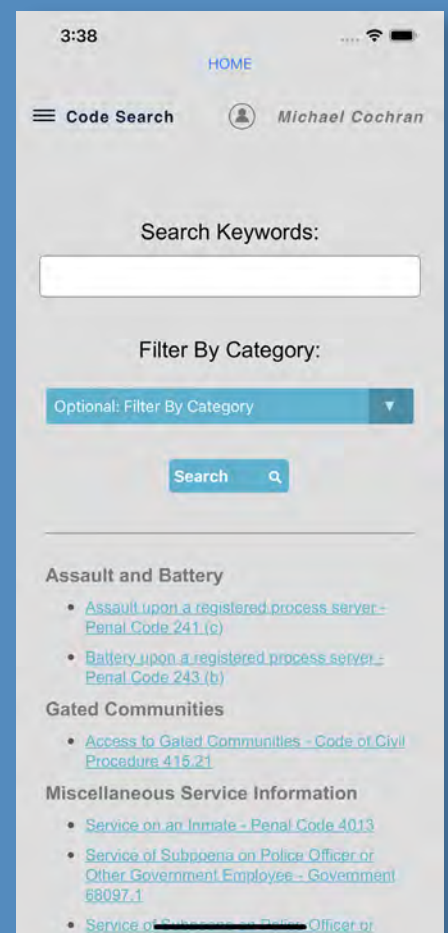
3:38

HOME

Code Search

Michael Cochran

Search Keywords:

Filter By Category:

Optional: Filter By Category

Search

Assault and Battery

- Assault upon a registered process server - Penal Code 241 (c)
- Battery upon a registered process server - Penal Code 243 (b)

Gated Communities

- Access to Gated Communities - Code of Civil Procedure 415.21

Miscellaneous Service Information

- Service on an Inmate - Penal Code 4013
- Service of Subpoena on Police Officer or Other Government Employee - Government 68097.1
- Service of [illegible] Officer or